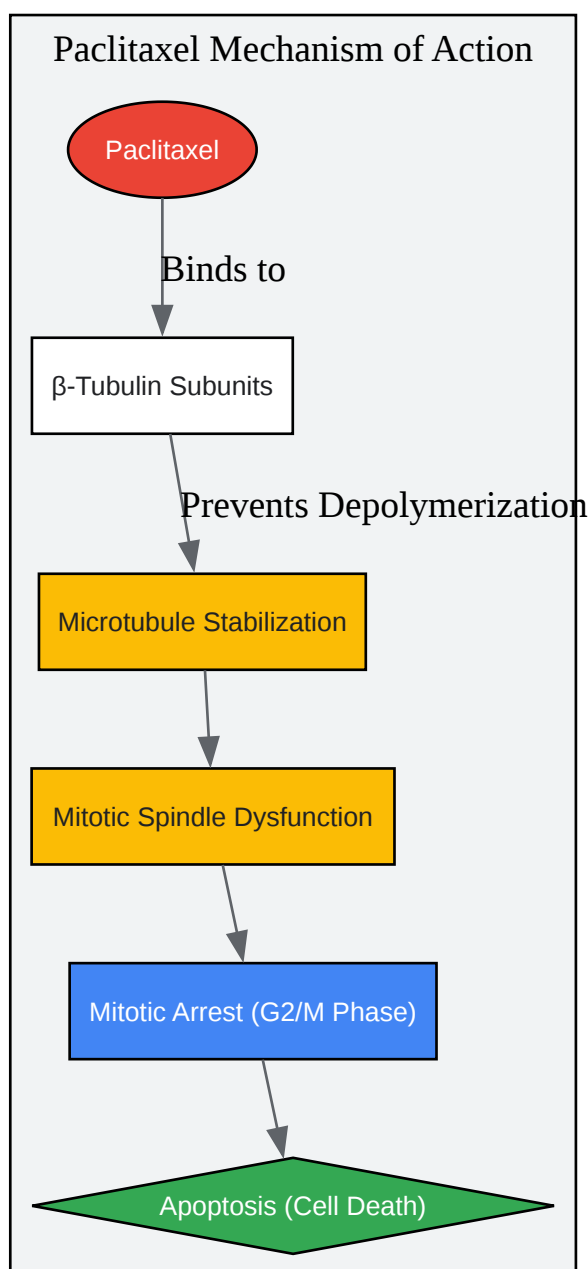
Paclitaxel Mechanism of Action

Paclitaxel

Binds to

β-Tubulin Subunits

Prevents Depolymerization

Microtubule Stabilization

Mitotic Spindle Dysfunction

Mitotic Arrest (G2/M Phase)

Apoptosis (Cell Death)